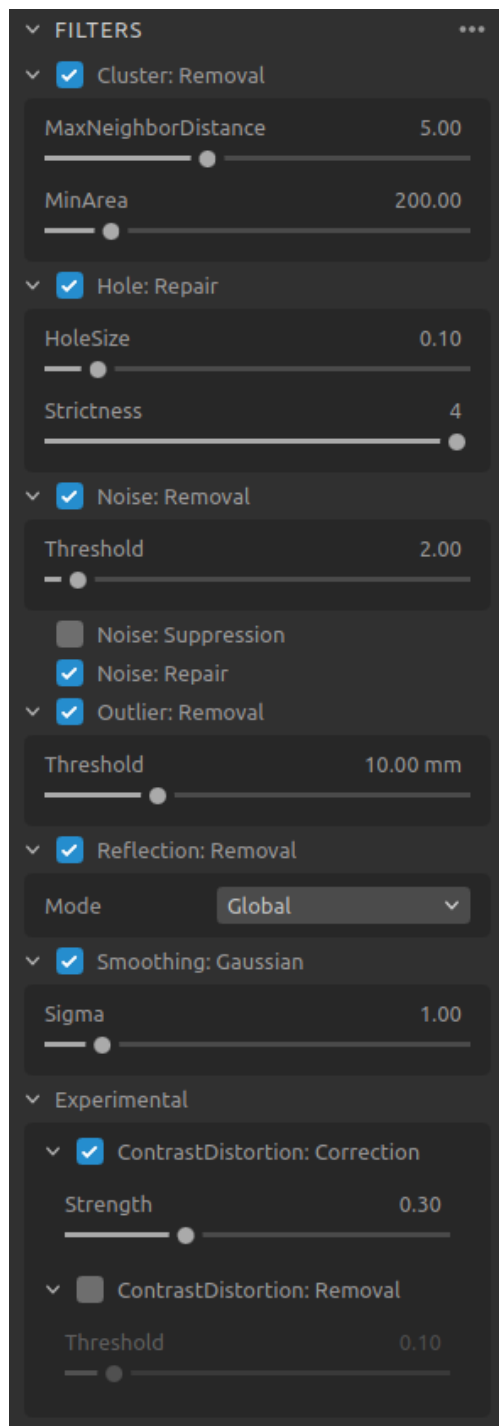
FILTERS •••

Cluster: Removal

MaxNeighborDistance 5.00

MinArea 200.00

Hole: Repair

HoleSize 0.10

Strictness 4

Noise: Removal

Threshold 2.00

Noise: Suppression

Noise: Repair

Outlier: Removal

Threshold 10.00 mm

Reflection: Removal

Mode Global

Smoothing: Gaussian

Sigma 1.00

Experimental

ContrastDistortion: Correction

Strength 0.30

ContrastDistortion: Removal

Threshold 0.10